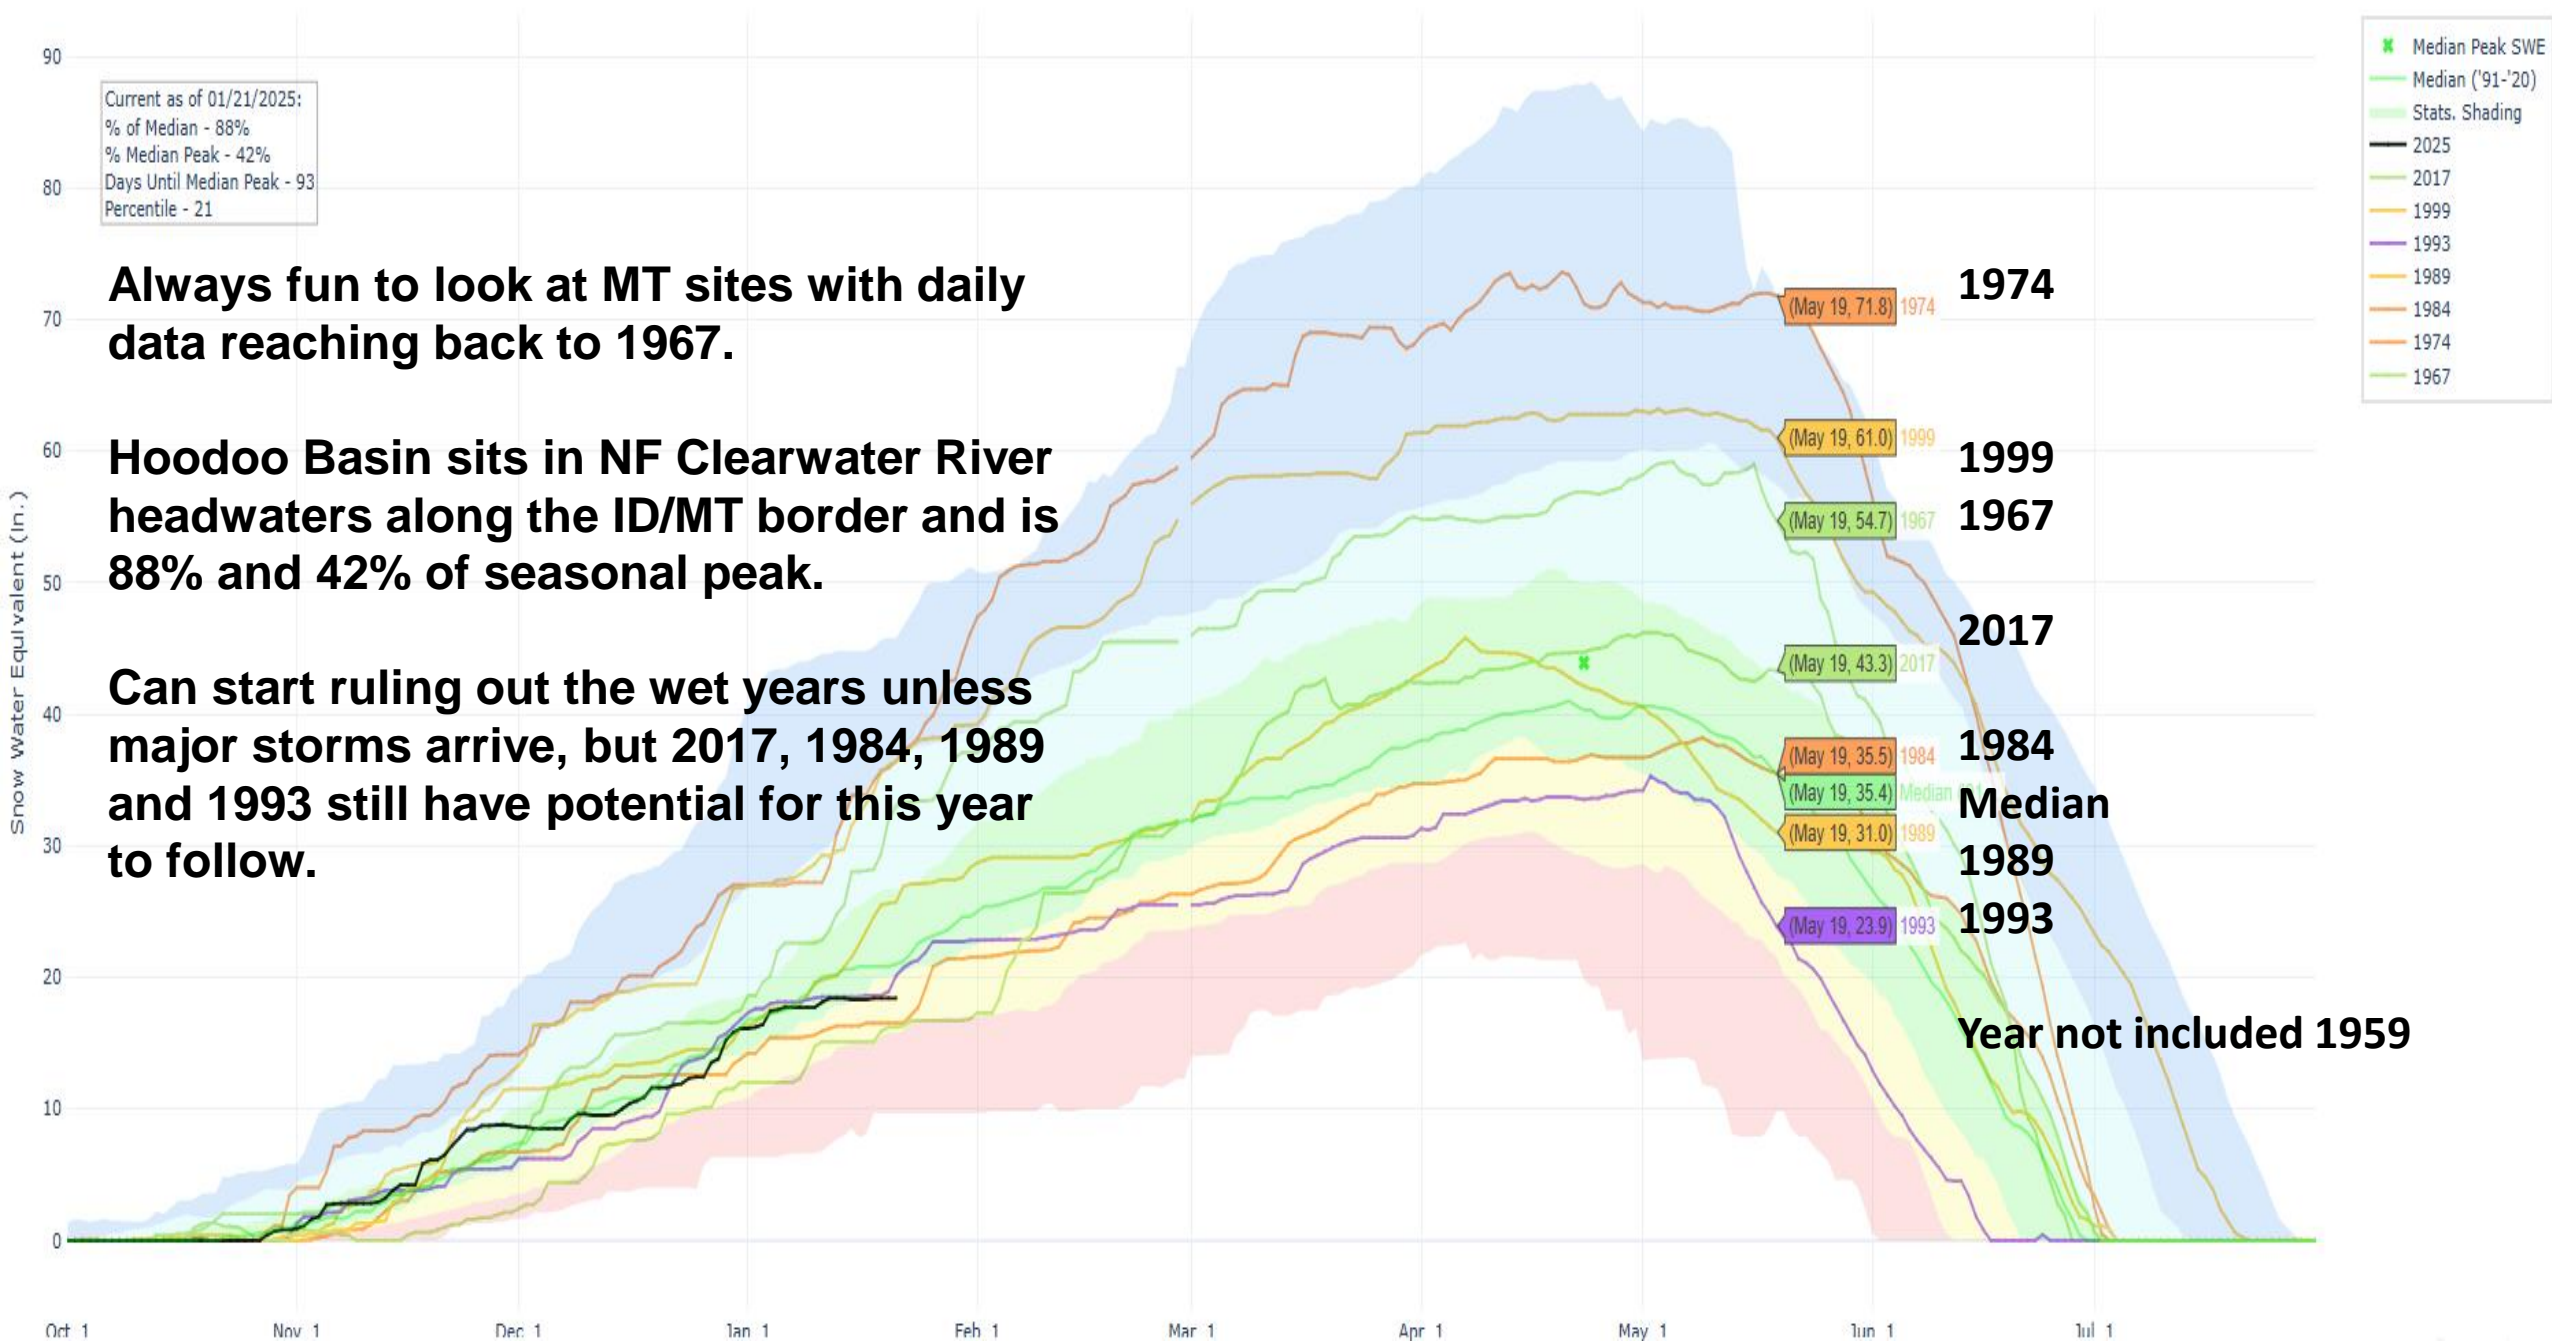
Current as of 01/21/2025:
% of Median - 88%
% Median Peak - 42%
Days Until Median Peak - 93
Percentile - 21

Always fun to look at MT sites with daily data reaching back to 1967.

Hoodoo Basin sits in NF Clearwater River headwaters along the ID/MT border and is 88% and 42% of seasonal peak.

Can start ruling out the wet years unless major storms arrive, but 2017, 1984, 1989 and 1993 still have potential for this year to follow.

Median Peak SWE
Median ('91-'20)
Stats. Shading
2025
2017
1999
1993
1989
1984
1974
1967

(May 19, 71.8) 1974
1974
(May 19, 61.0) 1999
1999
(May 19, 54.7) 1967
1967
2017
(May 19, 43.3) 2017
(May 19, 35.5) 1984
1984
(May 19, 35.4) Median
Median
(May 19, 31.0) 1989
1989
(May 19, 23.9) 1993
1993

Year not included 1959

90
80
70
60
50
40
30
20
10
0
Snow Water Equivalent (in.)

Oct 1
Nov 1
Dec 1
Jan 1
Feb 1
Mar 1
Apr 1
May 1
Jun 1
Jul 1